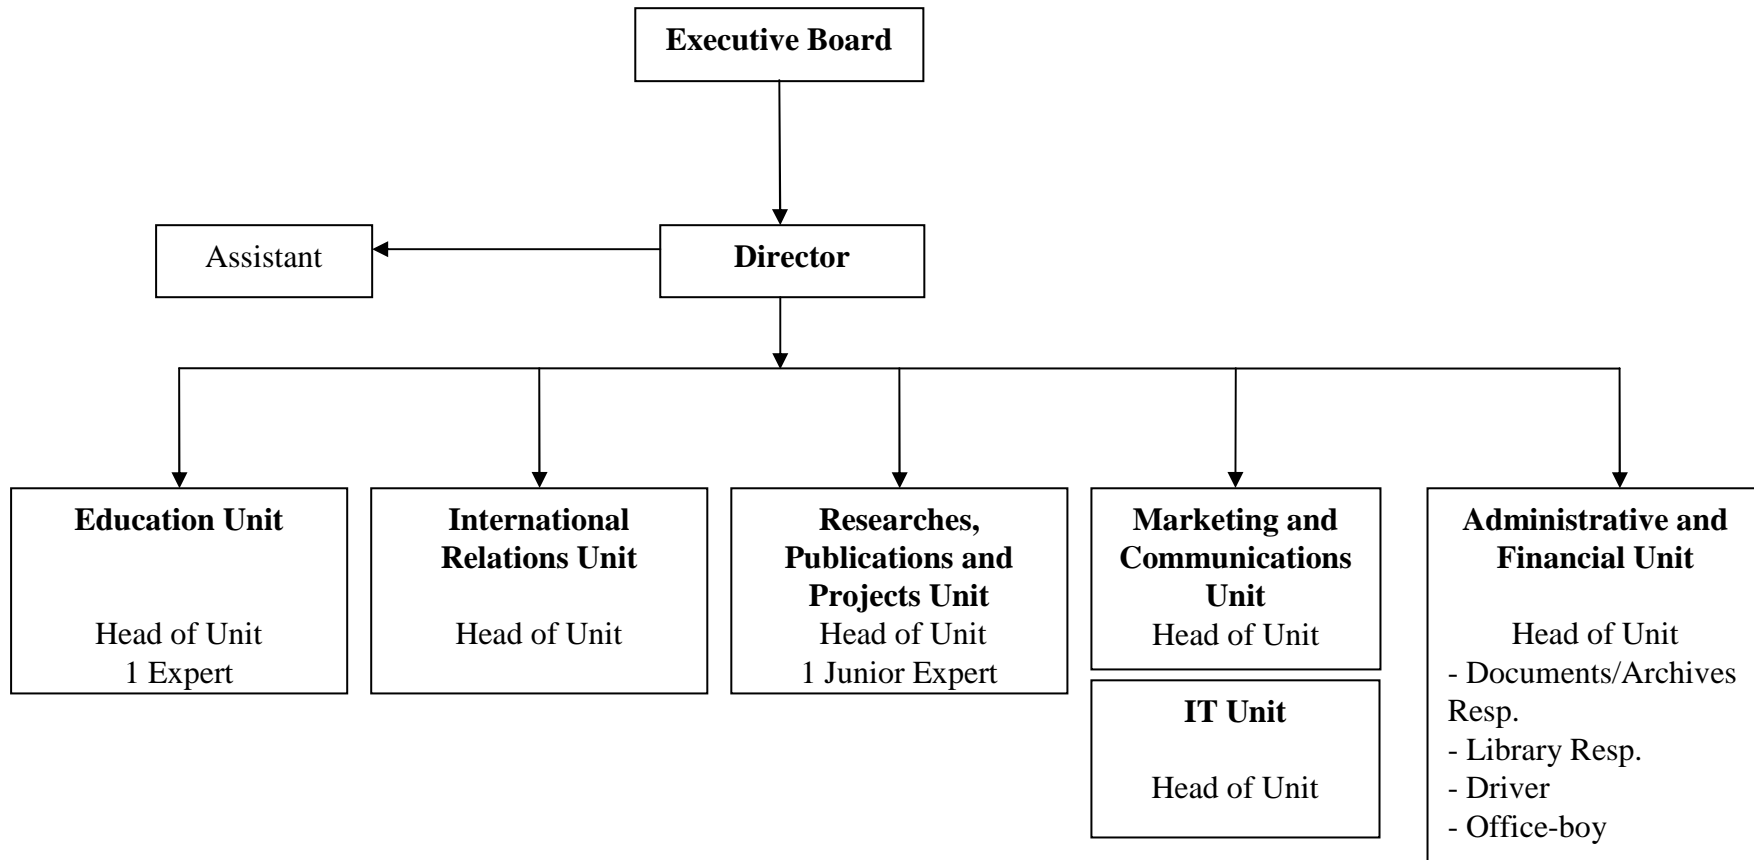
Executive Board

Assistant

Director

Education Unit

Head of Unit
1 Expert

International Relations Unit

Head of Unit

Researches, Publications and Projects Unit
Head of Unit
1 Junior Expert

Marketing and Communications Unit
Head of Unit

IT Unit

Head of Unit

Administrative and Financial Unit

Head of Unit
- Documents/Archives Resp.
- Library Resp.
- Driver
- Office-boy